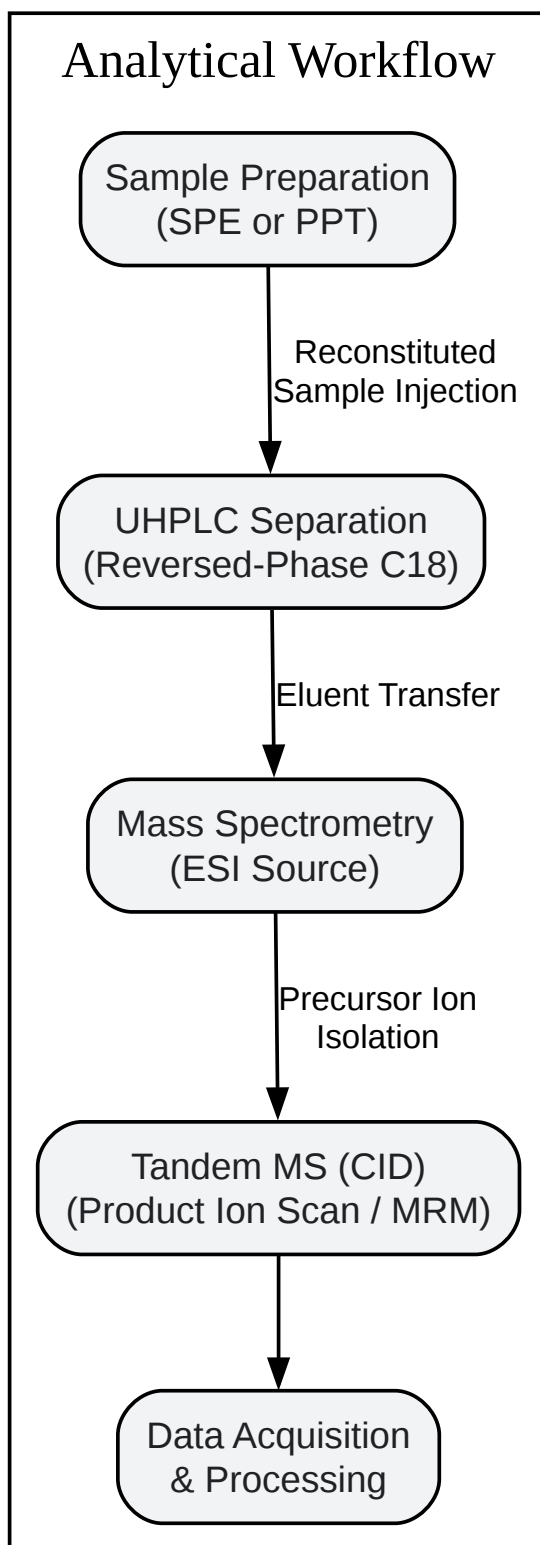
Analytical Workflow

Sample Preparation
(SPE or PPT)

Reconstituted
Sample Injection

UHPLC Separation
(Reversed-Phase C18)

Eluent Transfer

Mass Spectrometry
(ESI Source)

Precursor Ion
Isolation

Tandem MS (CID)
(Product Ion Scan / MRM)

Data Acquisition
& Processing